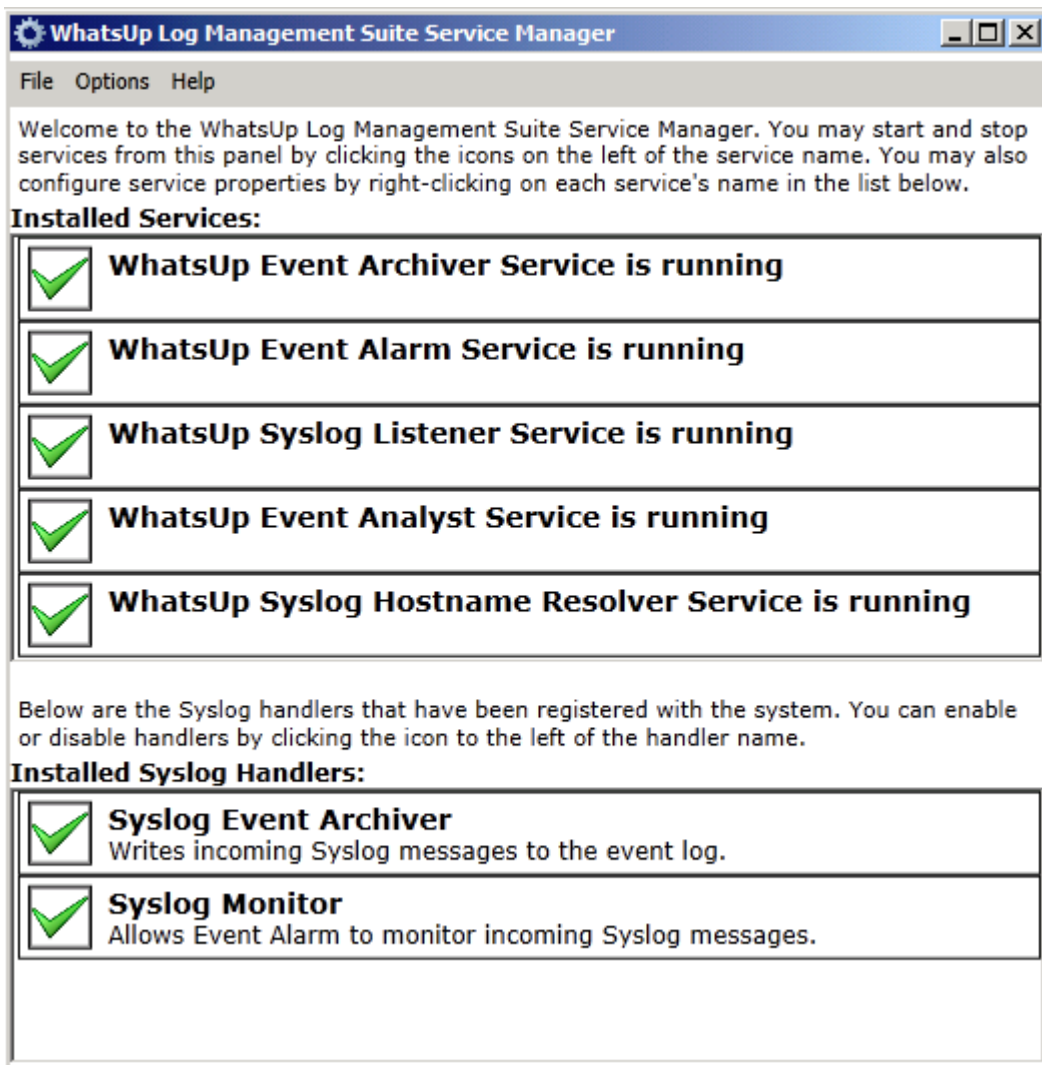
WhatsUp Log Management Suite Service Manager

File Options Help

Welcome to the WhatsUp Log Management Suite Service Manager. You may start and stop services from this panel by clicking the icons on the left of the service name. You may also configure service properties by right-clicking on each service's name in the list below.

Installed Services:

WhatsUp Event Archiver Service is running

WhatsUp Event Alarm Service is running

WhatsUp Syslog Listener Service is running

WhatsUp Event Analyst Service is running

WhatsUp Syslog Hostname Resolver Service is running

Below are the Syslog handlers that have been registered with the system. You can enable or disable handlers by clicking the icon to the left of the handler name.

Installed Syslog Handlers:

Syslog Event Archiver
Writes incoming Syslog messages to the event log.

Syslog Monitor
Allows Event Alarm to monitor incoming Syslog messages.